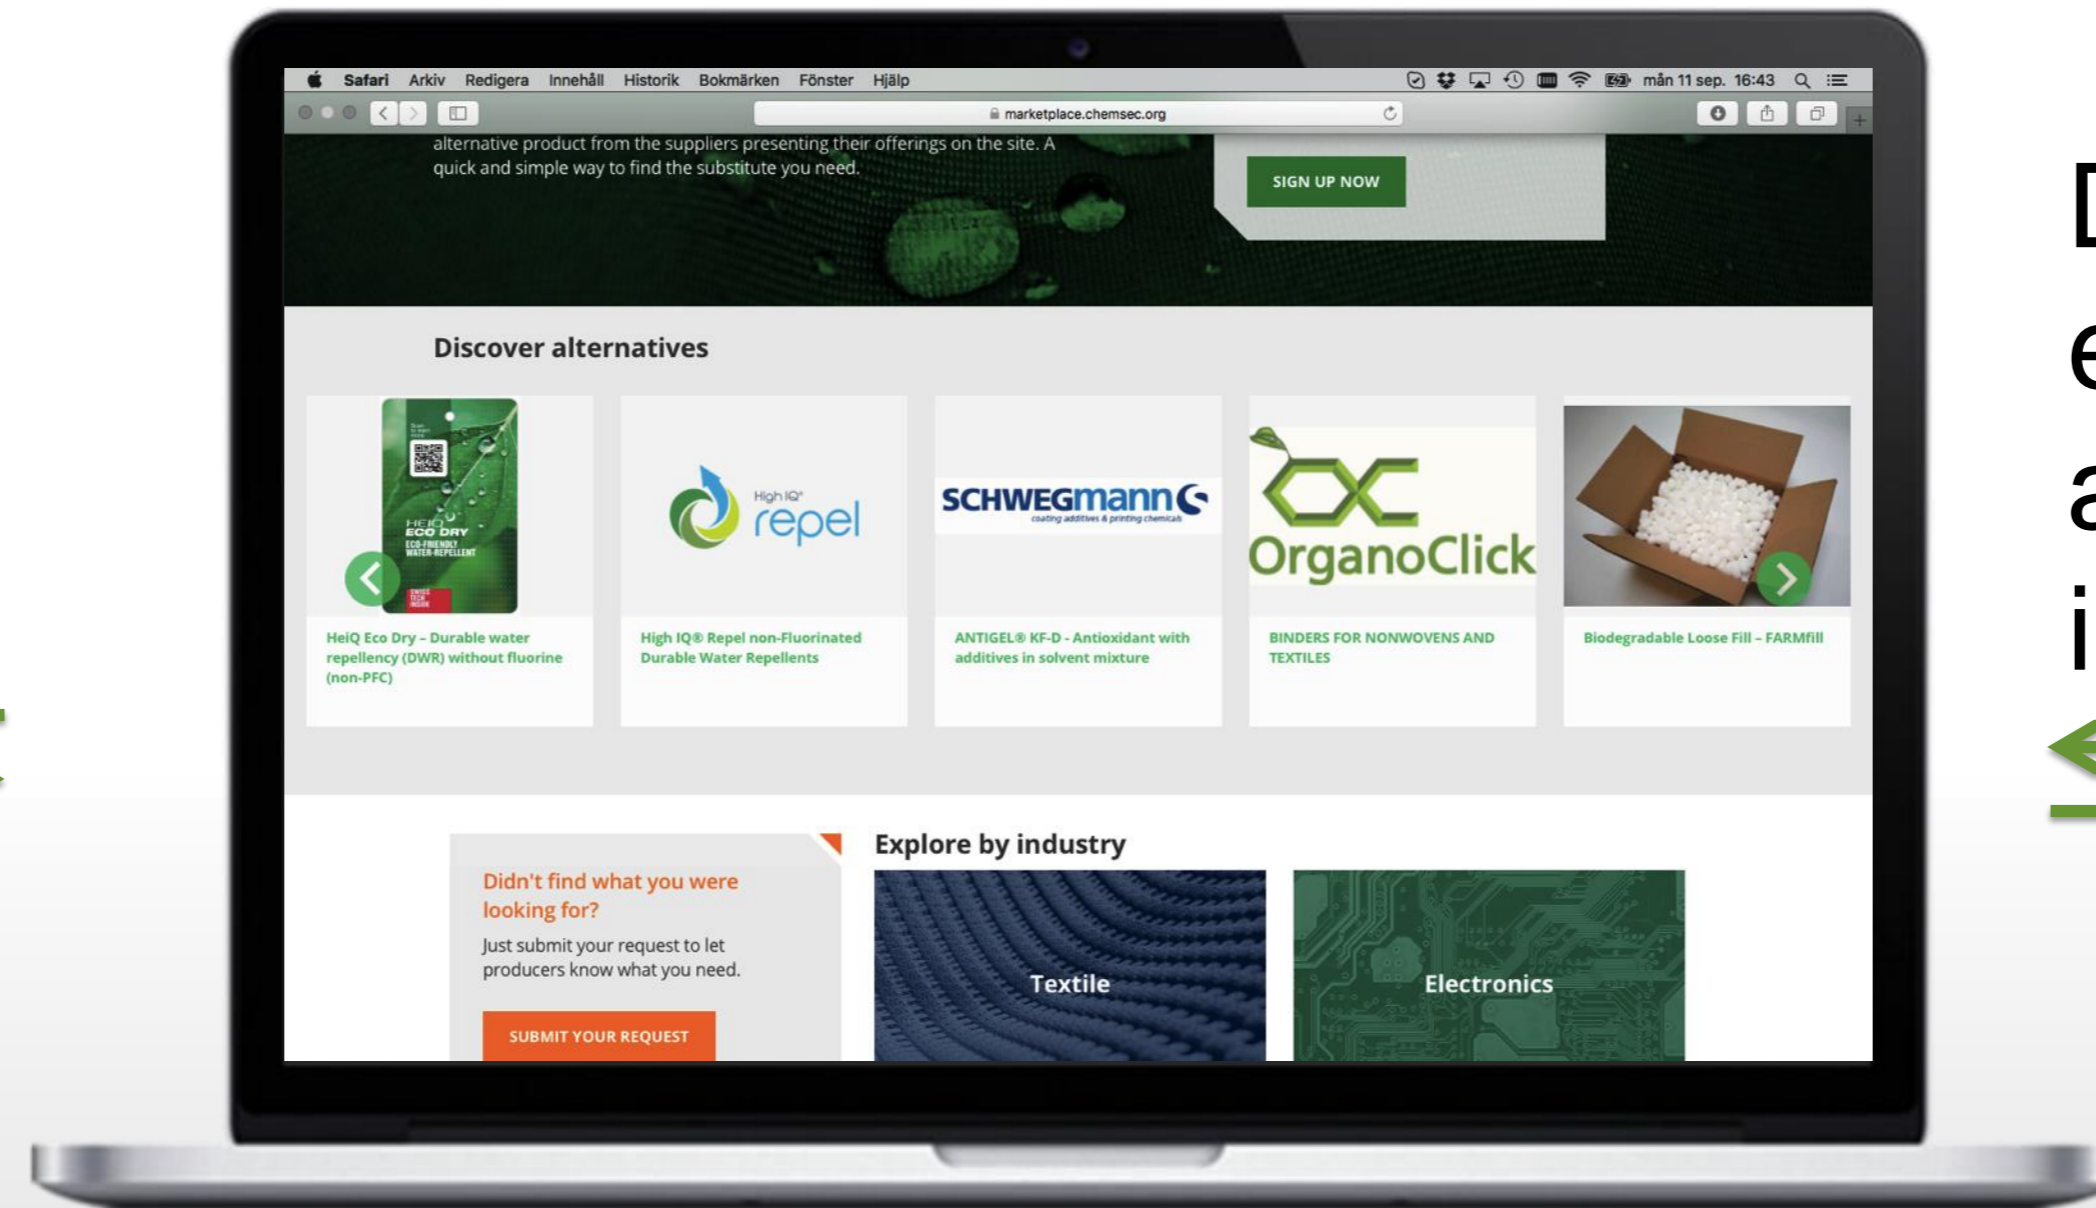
Safari Arkiv Redigera Innehåll Historik Bokmärken Fönster Hjälp mån 11 sep. 16:43

marketplace.chemsec.org

alternative product from the suppliers presenting their offerings on the site. A quick and simple way to find the substitute you need.

SIGN UP NOW

Discover alternatives

HeiQ ECO DRY ECO-FRIENDLY WATER-REPELLENT

High IQ® repel

SCHWEGMANN coating additives & printing chemicals

OrganoClick

HeiQ Eco Dry – Durable water repellency (DWR) without fluorine (non-PFC)

High IQ® Repel non-Fluorinated Durable Water Repellents

ANTIGEL® KF-D - Antioxidant with additives in solvent mixture

BINDERS FOR NONWOVENS AND TEXTILES

Biodegradable Loose Fill – FARMfill

Didn't find what you were looking for?

Just submit your request to let producers know what you need.

SUBMIT YOUR REQUEST

Explore by industry

Textile

Electronics

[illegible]
e
a
i